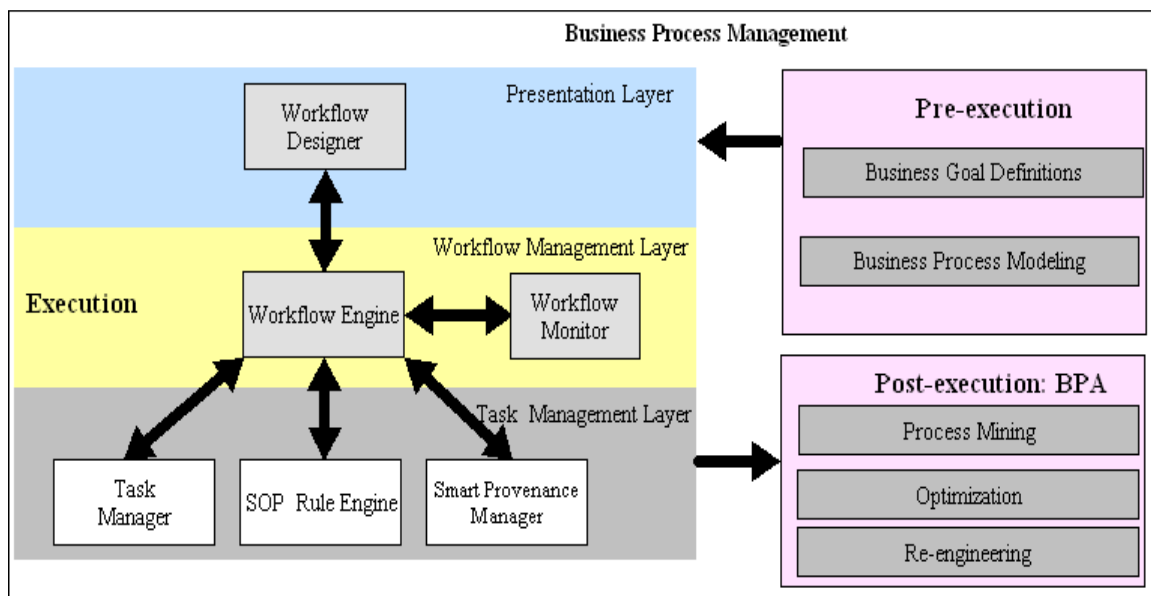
Business Process Management

Presentation Layer

Workflow Designer

Workflow Management Layer

Execution

Workflow Engine

Workflow Monitor

Task Management Layer

Task Manager

SOP Rule Engine

Smart Provenance Manager

Pre-execution

Business Goal Definitions

Business Process Modeling

Post-execution: BPA

Process Mining

Optimization

Re-engineering